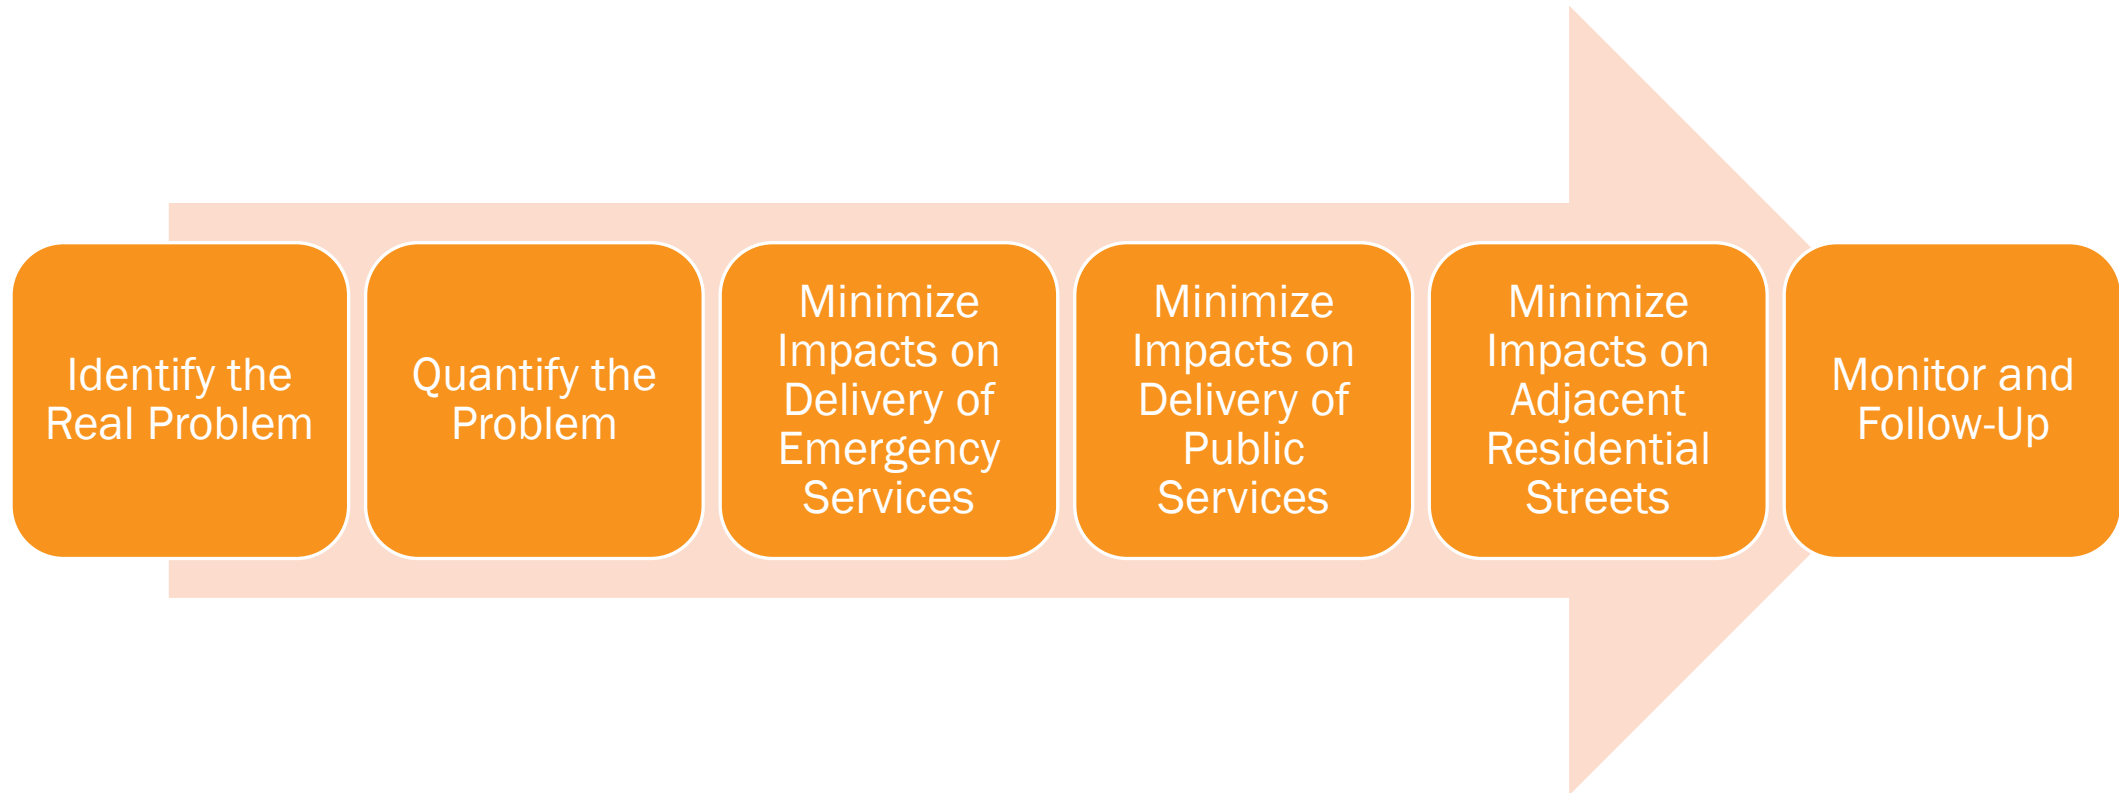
Identify the Real Problem

Quantify the Problem

Minimize Impacts on Delivery of Emergency Services

Minimize Impacts on Delivery of Public Services

Minimize Impacts on Adjacent Residential Streets

Monitor and Follow-Up